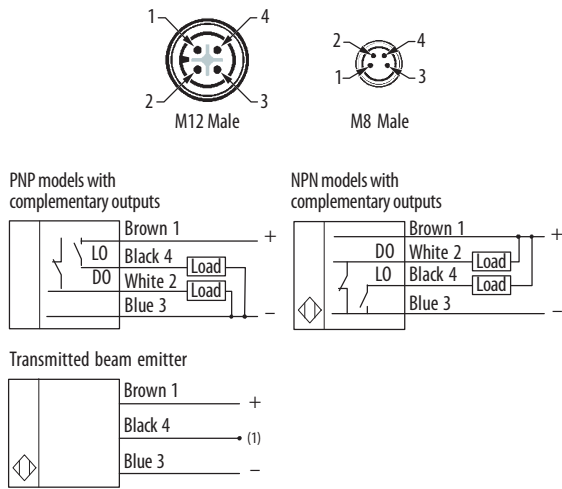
1
4
2
3
M12 Male

2
4
1
3
M8 Male

PNP models with complementary outputs

LO
DO
Brown 1
Black 4
White 2
Blue 3
Load
Load
+
–

NPN models with complementary outputs

DO
LO
Brown 1
White 2
Black 4
Blue 3
Load
Load
+
–

Transmitted beam emitter

Brown 1
Black 4
Blue 3
+
(1)
–